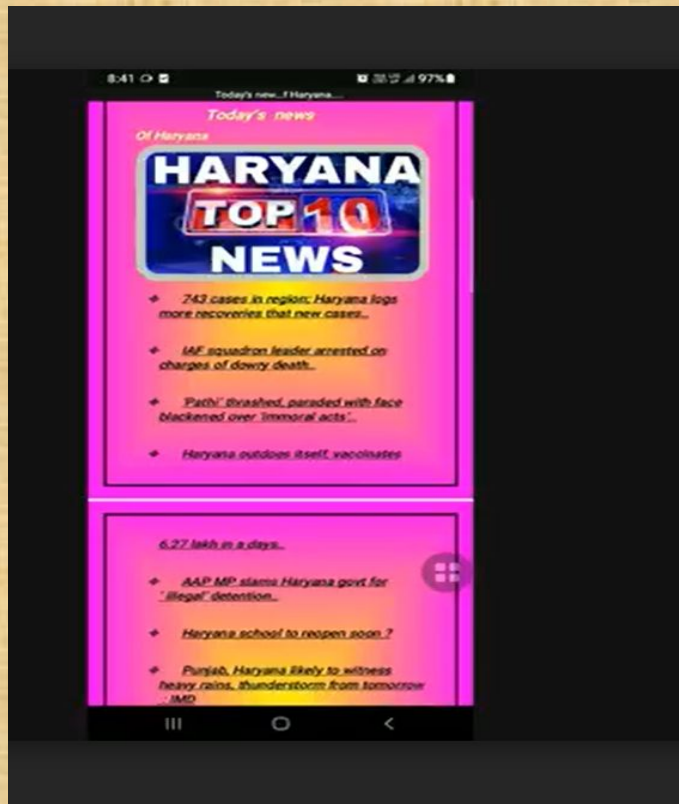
8:41 97%

Today's new...f Haryana....

Today's news

Of Haryana

HARYANA TOP 10 NEWS

743 cases in region; Haryana logs more recoveries that new cases..

IAF squadron leader arrested on charges of dowry death..

'Pathi' thrashed, paraded with face blackened over 'immoral acts'..

Haryana outdoes itself, vaccinates

6.27 lakh in a days..

AAP MP slams Haryana govt for 'illegal' detention..

Haryana school to reopen soon ?

Punjab, Haryana likely to witness heavy rains, thunderstorm from tomorrow : IMD